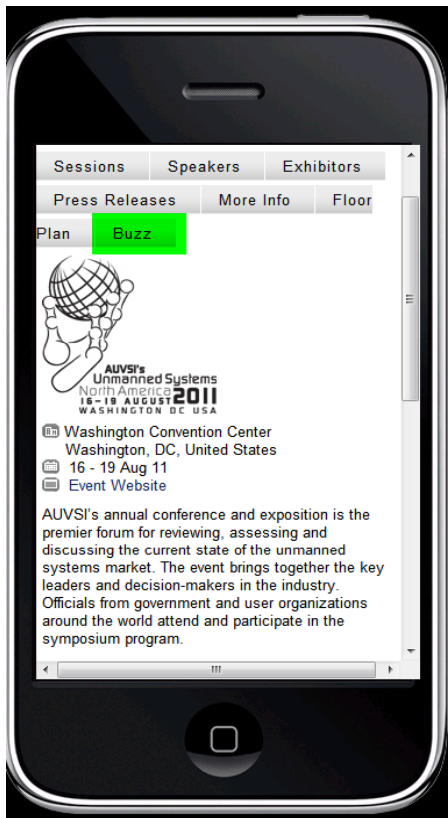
Sessions Speakers Exhibitors

Press Releases More Info Floor Plan Buzz

AUVSI's Unmanned Systems North America 2011
16 - 19 AUGUST
WASHINGTON DC USA

Washington Convention Center
Washington, DC, United States
16 - 19 Aug 11
Event Website

AUVSI's annual conference and exposition is the premier forum for reviewing, assessing and discussing the current state of the unmanned systems market. The event brings together the key leaders and decision-makers in the industry. Officials from government and user organizations around the world attend and participate in the symposium program.